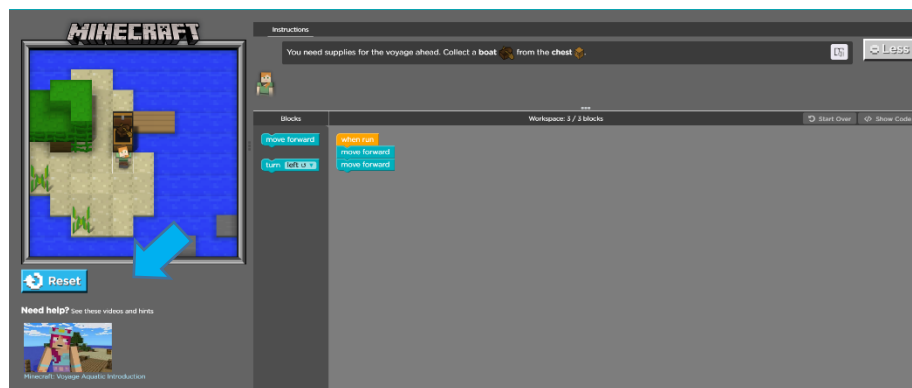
MINECRAFT

Instructions

You need supplies for the voyage ahead. Collect a **boat** from the **chest**.

Less

Blocks

Workspace: 3 / 3 blocks

Start Over

Show Code

move forward

turn left ↺

when run

move forward

move forward

Reset

**Need help?** See these videos and hints

Minecraft: Voyage Aquatic Introduction